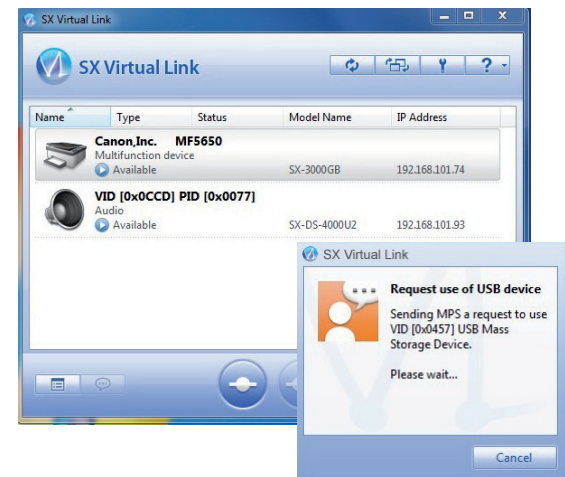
SX Virtual Link

SX Virtual Link

| Name | Type | Status | Model Name | IP Address |
|---|---|---|---|---|
| Canon,Inc. MF5650 | Multifunction device | Available | SX-3000GB | 192.168.101.74 |
| VID [0x0CCD] PID [0x0077] | Audio | Available | SX-DS-4000U2 | 192.168.101.93 |

SX Virtual Link

Request use of USB device

Sending MPS a request to use VID [0x0457] USB Mass Storage Device.

Please wait...

Cancel